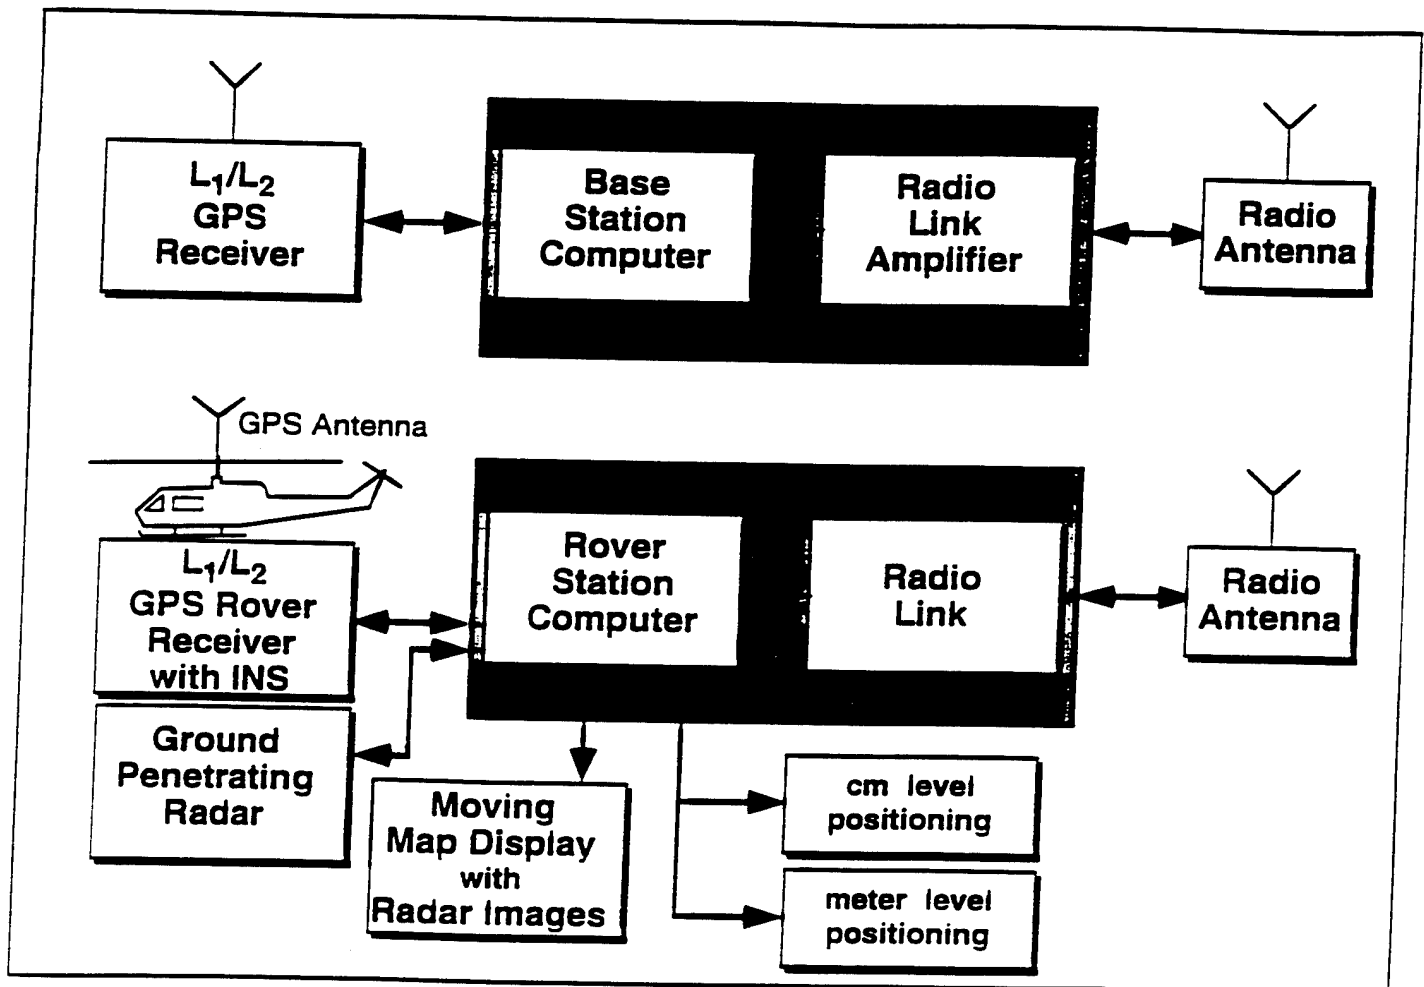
$L_1/L_2$ GPS Receiver

Base Station Computer

Radio Link Amplifier

Radio Antenna

GPS Antenna

$L_1/L_2$ GPS Rover Receiver with INS

Rover Station Computer

Radio Link

Radio Antenna

Ground Penetrating Radar

Moving Map Display with Radar Images

cm level positioning

meter level positioning